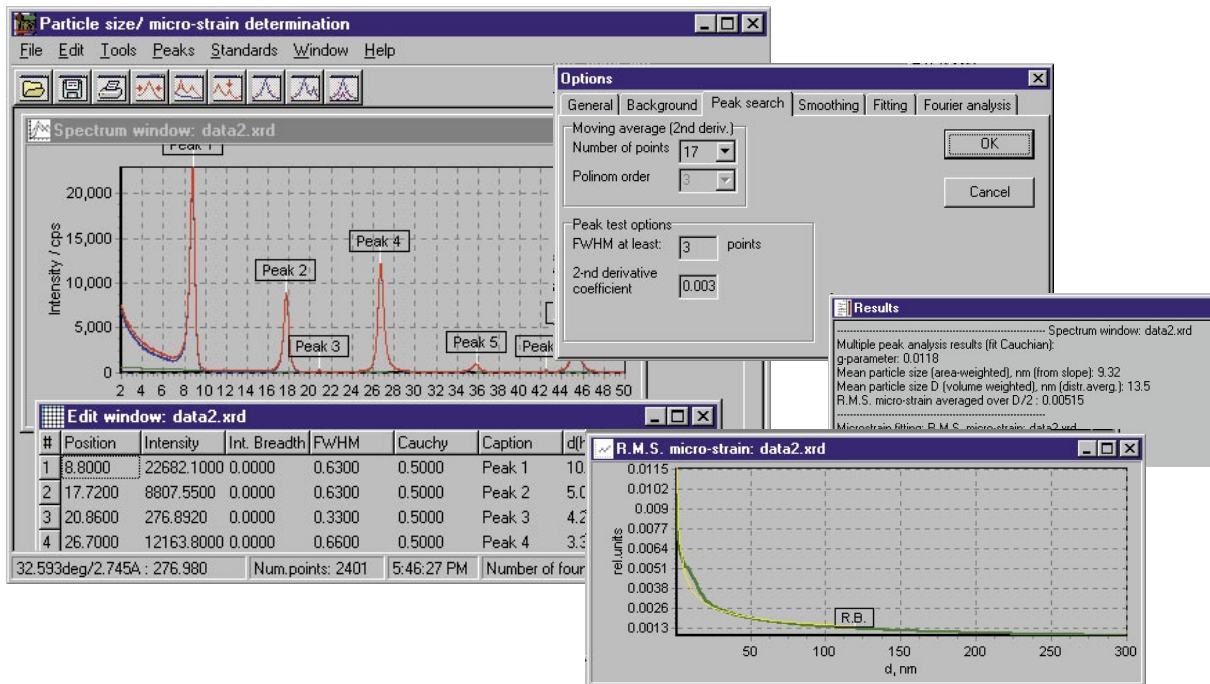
Particle size/ micro-strain determination

File Edit Tools Peaks Standards Window Help

Spectrum window: data2.xrd

Peak 1

Peak 2

Peak 3

Peak 4

Peak 5

Peak

20,000
15,000
10,000
5,000
0

Intensity / cps

2 4 6 8 10 12 14 16 18 20 22 24 26 28 30 32 34 36 38 40 42 44 46 48 50

Edit window: data2.xrd

| # | Position | Intensity | Int. Breadth | FWHM | Cauchy | Caption | d(l |
|---|---|---|---|---|---|---|---|
| 1 | 8.8000 | 22682.1000 | 0.0000 | 0.6300 | 0.5000 | Peak 1 | 10. |
| 2 | 17.7200 | 8807.5500 | 0.0000 | 0.6300 | 0.5000 | Peak 2 | 5.0 |
| 3 | 20.8600 | 276.8920 | 0.0000 | 0.3300 | 0.5000 | Peak 3 | 4.2 |
| 4 | 26.7000 | 12163.8000 | 0.0000 | 0.6600 | 0.5000 | Peak 4 | 3.3 |

32.593deg/2.745A : 276.980 | Num.points: 2401 | 5:46:27 PM | Number of four

Options

General | Background | Peak search | Smoothing | Fitting | Fourier analysis

Moving average (2nd deriv.)
Number of points 17
Polinom order 3

Peak test options
FWHM at least: 3 points
2-nd derivative coefficient 0.003

OK
Cancel

Results

---------------------------------------- Spectrum window: data2.xrd
Multiple peak analysis results (fit Cauchian):
g-parameter: 0.0118
Mean particle size (area-weighted), nm (from slope): 9.32
Mean particle size D (volume weighted), nm (distr.avarg.): 13.5
R.M.S. micro-strain averaged over D/2 : 0.00515

Microstrain fitting: R.M.S. micro-strain: data2.xrd

R.M.S. micro-strain: data2.xrd

0.0115
0.0102
0.009
0.0077
0.0064
0.0051
0.0038
0.0026
0.0013

rel.units

R.B.

50 100 150 200 250 300
d, nm